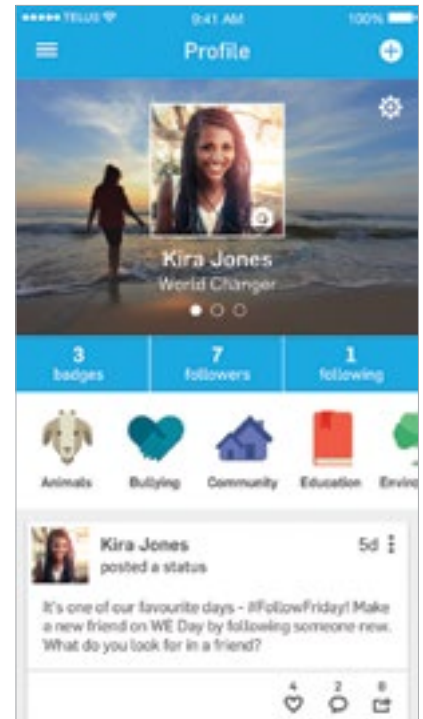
••••• TELUS 9:41 AM 100%

Profile

Kira Jones
World Changer

3
badges

7
followers

1
following

Animals
Bullying
Community
Education
Envir

Kira Jones
posted a status
5d

It's one of our favourite days - #FollowFriday! Make a new friend on WE Day by following someone new. What do you look for in a friend?

4
2
8